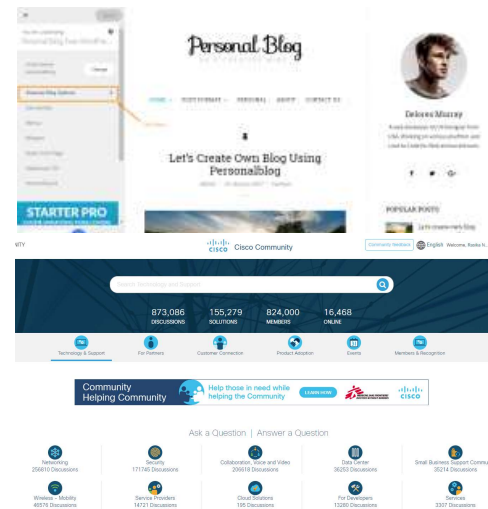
Personal Blog

HOME · POST FORMAT · PERSONAL · ABOUT · CONTACT US

Let's Create Own Blog Using Personalblog

Delores Murray

POPULAR POSTS

STARTER PRO

Change

Personal Blog Options

NITY

Cisco Community

Community Feedback English Welcome, Rosita N.

Search Technology and Support

| 873,086 | 155,279 | 824,000 | 16,468 |
|---|---|---|---|
| DISCUSSIONS | SOLUTIONS | MEMBERS | ONLINE |

Technology & Support · For Partners · Customer Connection · Product Adoption · Events · Members & Recognition

Community Helping Community

Help those in need while helping the Community

LEARN HOW

CISCO

Ask a Question | Answer a Question

Networking 256610 Discussions

Security 171745 Discussions

Collaboration, Voice and Video 206618 Discussions

Data Center 36253 Discussions

Small Business Support Commu 35214 Discussions

Wireless – Mobility 48576 Discussions

Service Providers 14721 Discussions

Cloud Solutions 195 Discussions

For Developers 13280 Discussions

Services 3307 Discussions